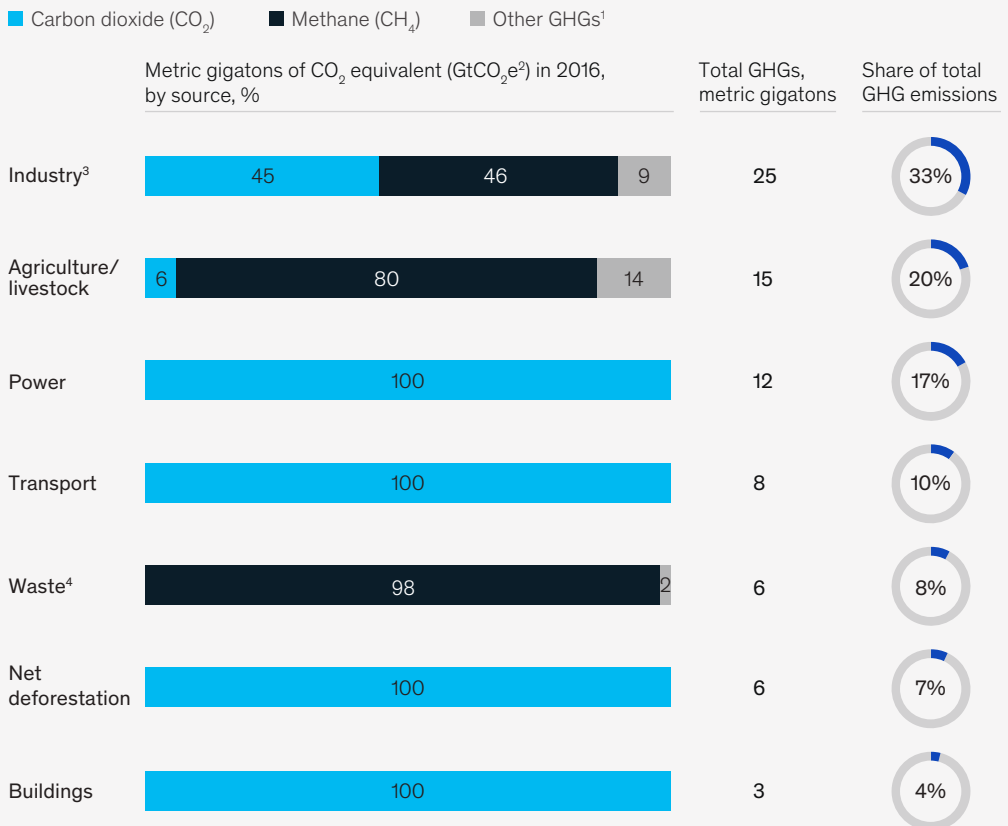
Carbon dioxide ($CO_2$) Methane ($CH_4$) Other GHGs$^1$

Metric gigatons of $CO_2$ equivalent ($GtCO_2e^2$) in 2016, by source, %

Total GHGs, metric gigatons

Share of total GHG emissions

| | $CO_2$ | $CH_4$ | Other | Total GHGs, metric gigatons | Share of total GHG emissions |
|---|---|---|---|---|---|
| Industry$^3$ | 45 | 46 | 9 | 25 | 33% |
| Agriculture/ livestock | 6 | 80 | 14 | 15 | 20% |
| Power | 100 | | | 12 | 17% |
| Transport | 100 | | | 8 | 10% |
| Waste$^4$ | | 98 | 2 | 6 | 8% |
| Net deforestation | 100 | | | 6 | 7% |
| Buildings | 100 | | | 3 | 4% |